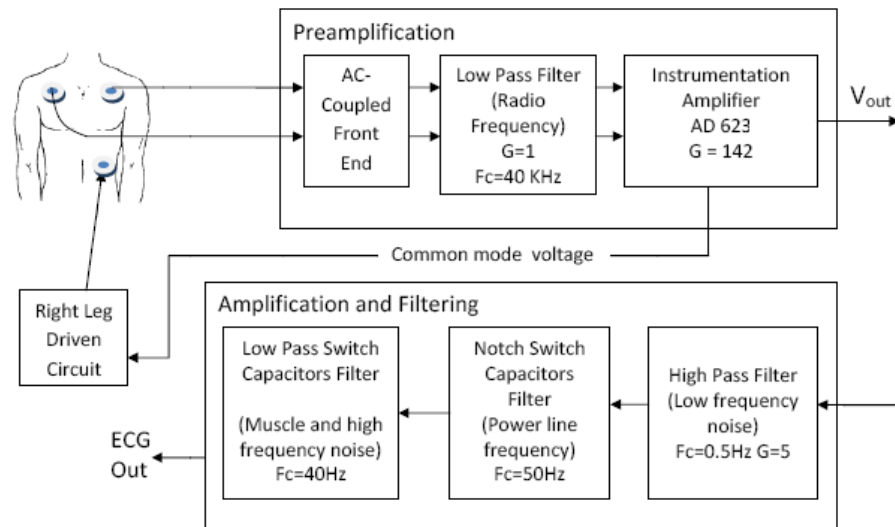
Preamplification

AC-Coupled Front End

Low Pass Filter (Radio Frequency) G=1 Fc=40 KHz

Instrumentation Amplifier AD 623 G = 142

$V_{out}$

Common mode voltage

Right Leg Driven Circuit

Amplification and Filtering

Low Pass Switch Capacitors Filter

(Muscle and high frequency noise) Fc=40Hz

Notch Switch Capacitors Filter

(Power line frequency) Fc=50Hz

High Pass Filter (Low frequency noise) Fc=0.5Hz G=5

ECG Out